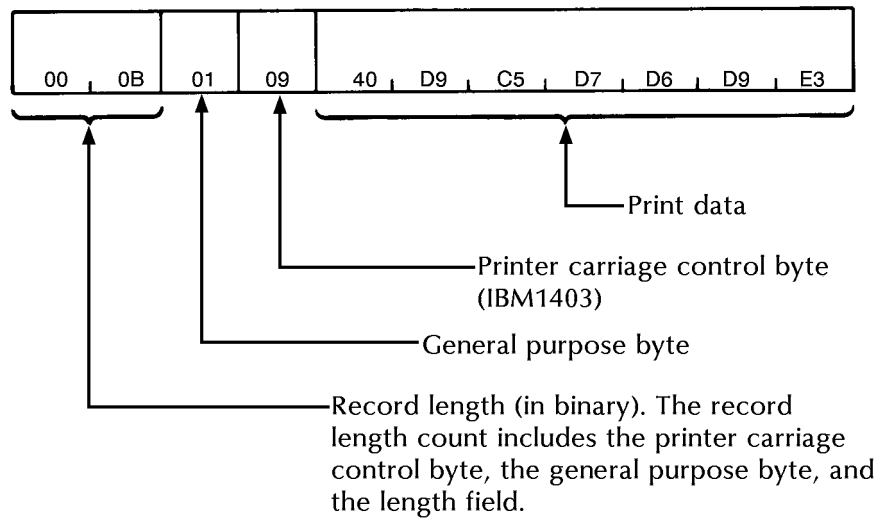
00 0B 01 09 40 D9 C5 D7 D6 D9 E3

Print data

Printer carriage control byte (IBM1403)

General purpose byte

Record length (in binary). The record length count includes the printer carriage control byte, the general purpose byte, and the length field.